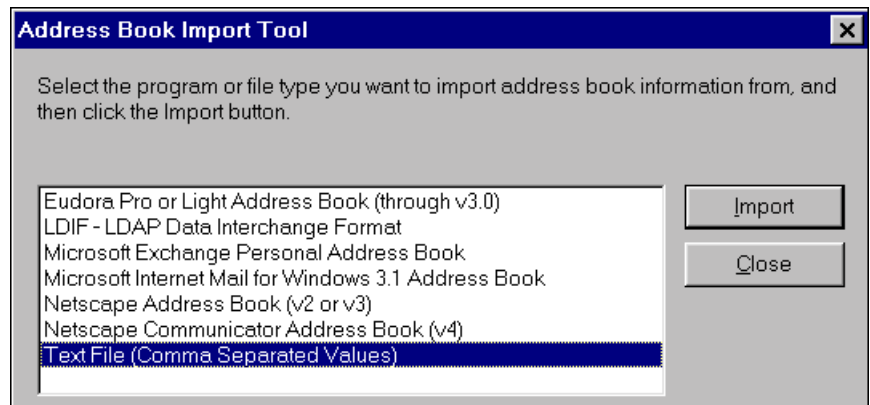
Address Book Import Tool

Select the program or file type you want to import address book information from, and then click the Import button.

Eudora Pro or Light Address Book (through v3.0)
LDIF - LDAP Data Interchange Format
Microsoft Exchange Personal Address Book
Microsoft Internet Mail for Windows 3.1 Address Book
Netscape Address Book (v2 or v3)
Netscape Communicator Address Book (v4)
Text File (Comma Separated Values)

Import

Close